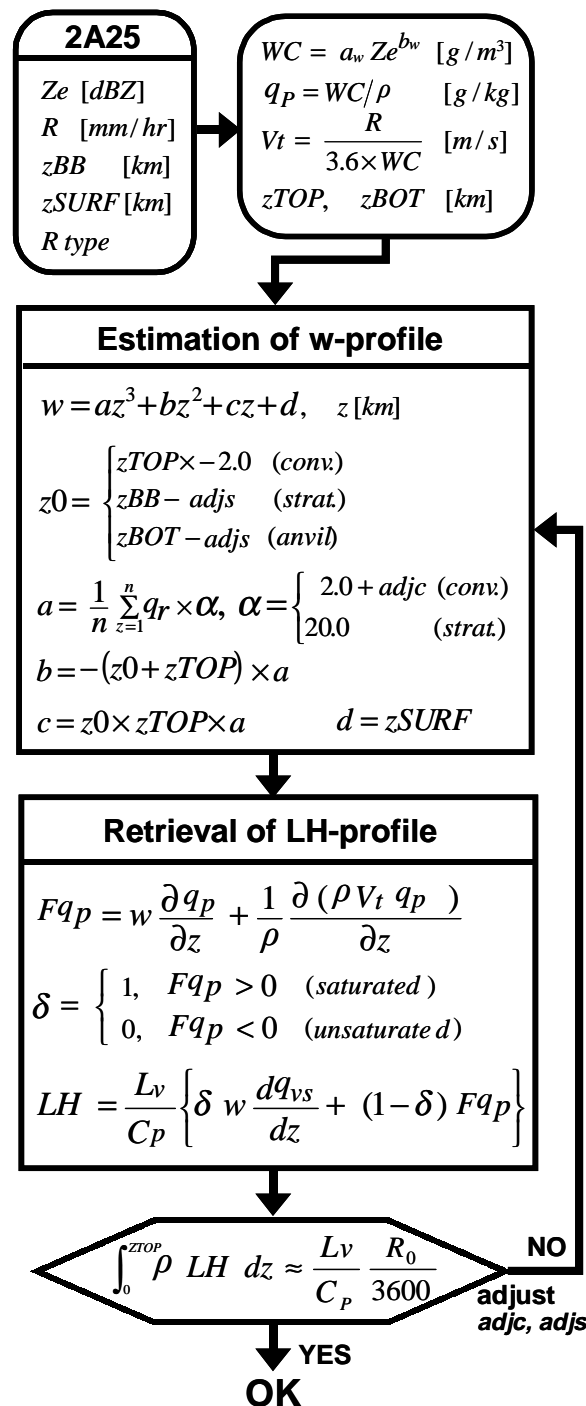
2A25

$Ze$ $[dBZ]$
$R$ $[mm/hr]$
$zBB$ $[km]$
$zSURF$ $[km]$
$R\ type$

$WC = a_w Ze^{b_w}$ $[g/m^3]$
$q_P = WC/\rho$ $[g/kg]$
$Vt = \frac{R}{3.6 \times WC}$ $[m/s]$
$zTOP$, $zBOT$ $[km]$

Estimation of w-profile

$w = az^3 + bz^2 + cz + d$, $z\,[km]$

$z0 = \begin{cases} zTOP \times -2.0 & (conv.) \\ zBB - adjs & (strat.) \\ zBOT - adjs & (anvil) \end{cases}$

$a = \frac{1}{n}\sum_{z=1}^{n} q_r \times \alpha$, $\alpha = \begin{cases} 2.0 + adjc & (conv.) \\ 20.0 & (strat.) \end{cases}$

$b = -(z0 + zTOP) \times a$

$c = z0 \times zTOP \times a$ $d = zSURF$

Retrieval of LH-profile

$Fq_p = w\frac{\partial q_p}{\partial z} + \frac{1}{\rho}\frac{\partial(\rho V_t q_p)}{\partial z}$

$\delta = \begin{cases} 1, & Fq_p > 0 \quad (saturated) \\ 0, & Fq_p < 0 \quad (unsaturate\ d) \end{cases}$

$LH = \frac{L_v}{C_p}\left\{\delta\ w\frac{dq_{vs}}{dz} + (1-\delta)\ Fq_p\right\}$

$\int_0^{ZTOP} \rho\ LH\ dz \approx \frac{Lv}{C_P}\frac{R_0}{3600}$

NO

adjust
adjc, adjs

YES

OK